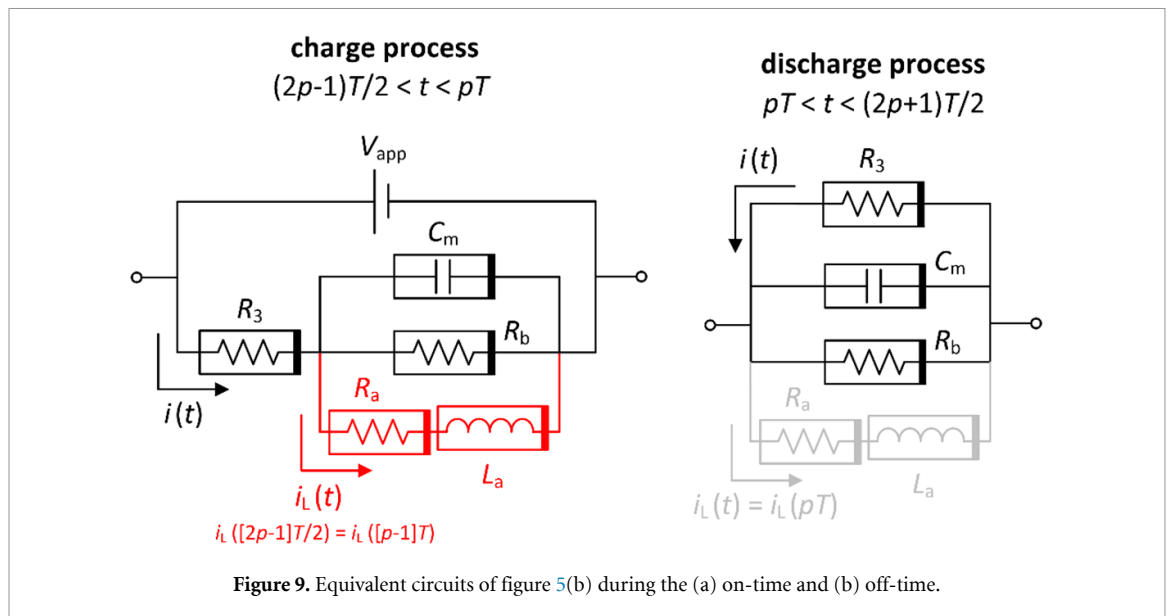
charge process
$(2p\text{-}1)T/2 < t < pT$

$V_{\text{app}}$

$C_{\text{m}}$

$R_3$

$R_{\text{b}}$

$R_{\text{a}}$

$i(t)$

$L_{\text{a}}$

$i_{\text{L}}(t)$

$i_{\text{L}}([2p\text{-}1]T/2) = i_{\text{L}}([p\text{-}1]T)$

discharge process
$pT < t < (2p+1)T/2$

$i(t)$

$R_3$

$C_{\text{m}}$

$R_{\text{b}}$

$R_{\text{a}}$

$L_{\text{a}}$

$i_{\text{L}}(t) = i_{\text{L}}(pT)$

**Figure 9.** Equivalent circuits of figure 5(b) during the (a) on-time and (b) off-time.